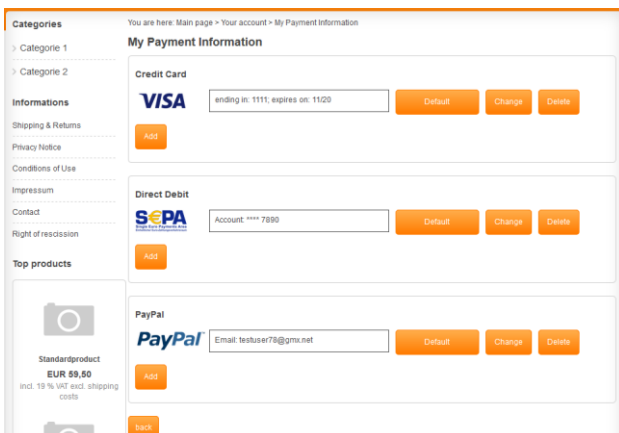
Categories

Categorie 1

Categorie 2

Informations

Shipping & Returns

Privacy Notice

Conditions of Use

Impressum

Contact

Right of rescission

Top products

Standardproduct

EUR 59,50

incl. 19 % VAT excl. shipping costs

You are here: Main page > Your account > My Payment Information

My Payment Information

Credit Card

VISA

ending in: 1111; expires on: 11/20

Default

Change

Delete

Add

Direct Debit

SEPA

Single Euro Payments Area

Account: **** 7890

Default

Change

Delete

Add

PayPal

PayPal

Email: testuser78@gmx.net

Default

Change

Delete

Add

back